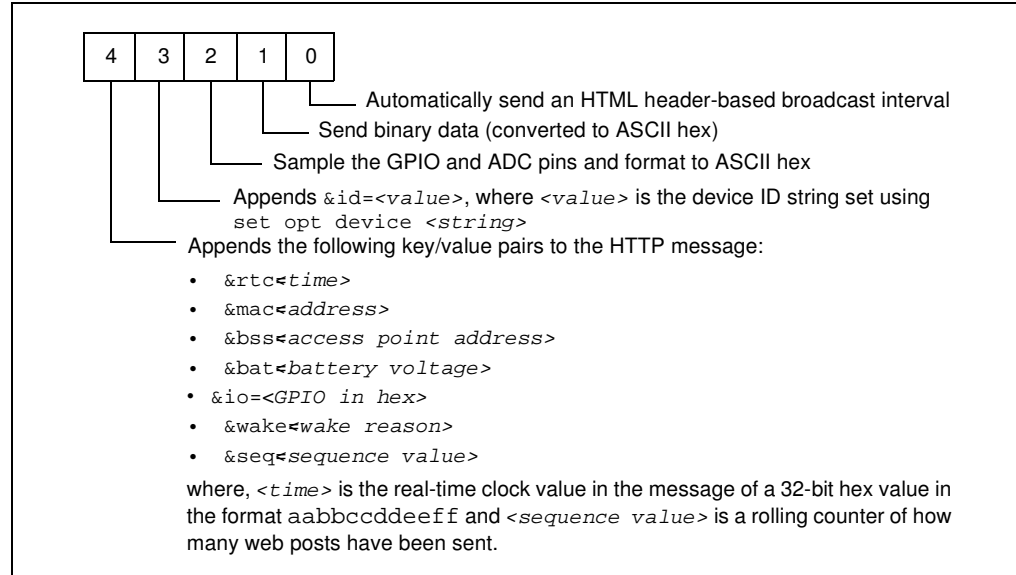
| 4 | 3 | 2 | 1 | 0 |
|---|---|---|---|---|

Automatically send an HTML header-based broadcast interval

Send binary data (converted to ASCII hex)

Sample the GPIO and ADC pins and format to ASCII hex

Appends &id=<value>, where <value> is the device ID string set using set opt device <string>

Appends the following key/value pairs to the HTTP message:

- &rtc<time>
- &mac<address>
- &bss<access point address>
- &bat<battery voltage>
- &io=<GPIO in hex>
- &wake<wake reason>
- &seq<sequence value>

where, <time> is the real-time clock value in the message of a 32-bit hex value in the format aabbccddeeff and <sequence value> is a rolling counter of how many web posts have been sent.